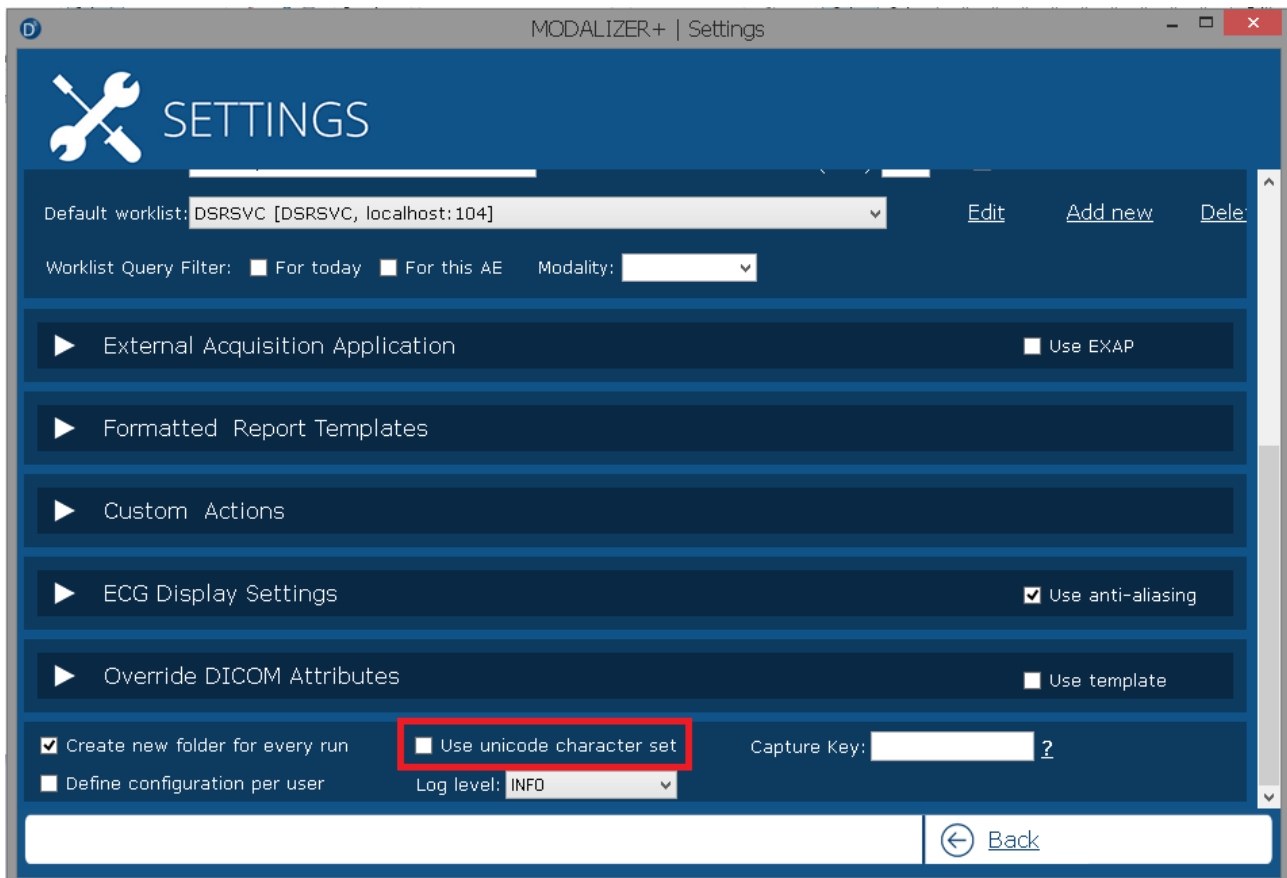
MODALIZER+ | Settings

SETTINGS

Default worklist: DSRSVC [DSRSVC, localhost:104]

Edit Add new Dele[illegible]

Worklist Query Filter: For today For this AE Modality:

External Acquisition Application

Use EXAP

Formatted Report Templates

Custom Actions

ECG Display Settings

Use anti-aliasing

Override DICOM Attributes

Use template

Create new folder for every run

Use unicode character set

Capture Key: ?

Define configuration per user

Log level: INFO

Back